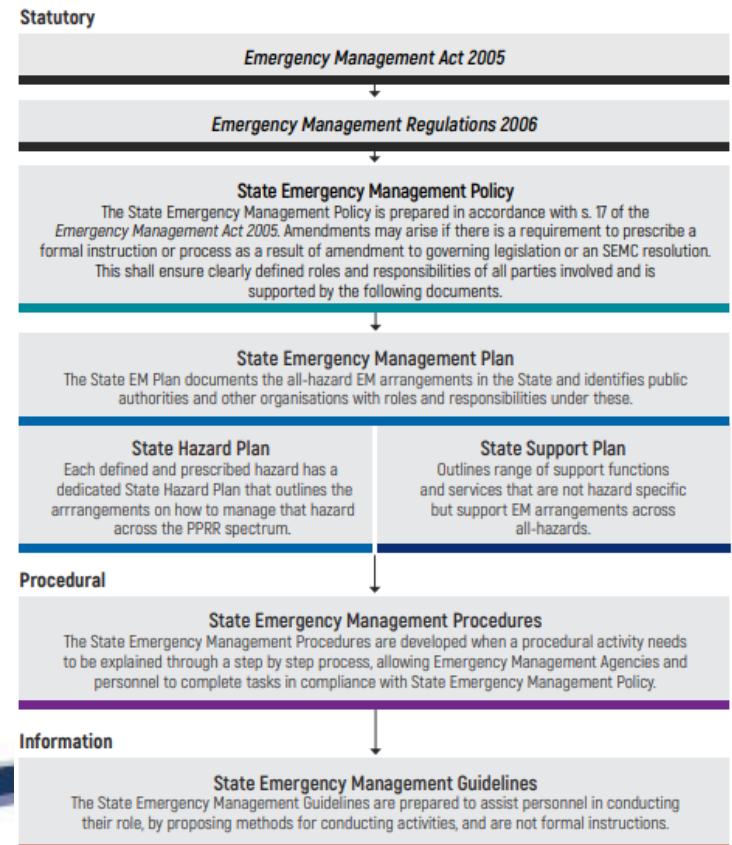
Statutory

*Emergency Management Act 2005*

*Emergency Management Regulations 2006*

State Emergency Management Policy

The State Emergency Management Policy is prepared in accordance with s. 17 of the *Emergency Management Act 2005*. Amendments may arise if there is a requirement to prescribe a formal instruction or process as a result of amendment to governing legislation or an SEMC resolution. This shall ensure clearly defined roles and responsibilities of all parties involved and is supported by the following documents.

State Emergency Management Plan

The State EM Plan documents the all-hazard EM arrangements in the State and identifies public authorities and other organisations with roles and responsibilities under these.

State Hazard Plan

Each defined and prescribed hazard has a dedicated State Hazard Plan that outlines the arrrangements on how to manage that hazard across the PPRR spectrum.

State Support Plan

Outlines range of support functions and services that are not hazard specific but support EM arrangements across all-hazards.

Procedural

State Emergency Management Procedures

The State Emergency Management Procedures are developed when a procedural activity needs to be explained through a step by step process, allowing Emergency Management Agencies and personnel to complete tasks in compliance with State Emergency Management Policy.

Information

State Emergency Management Guidelines

The State Emergency Management Guidelines are prepared to assist personnel in conducting their role, by proposing methods for conducting activities, and are not formal instructions.